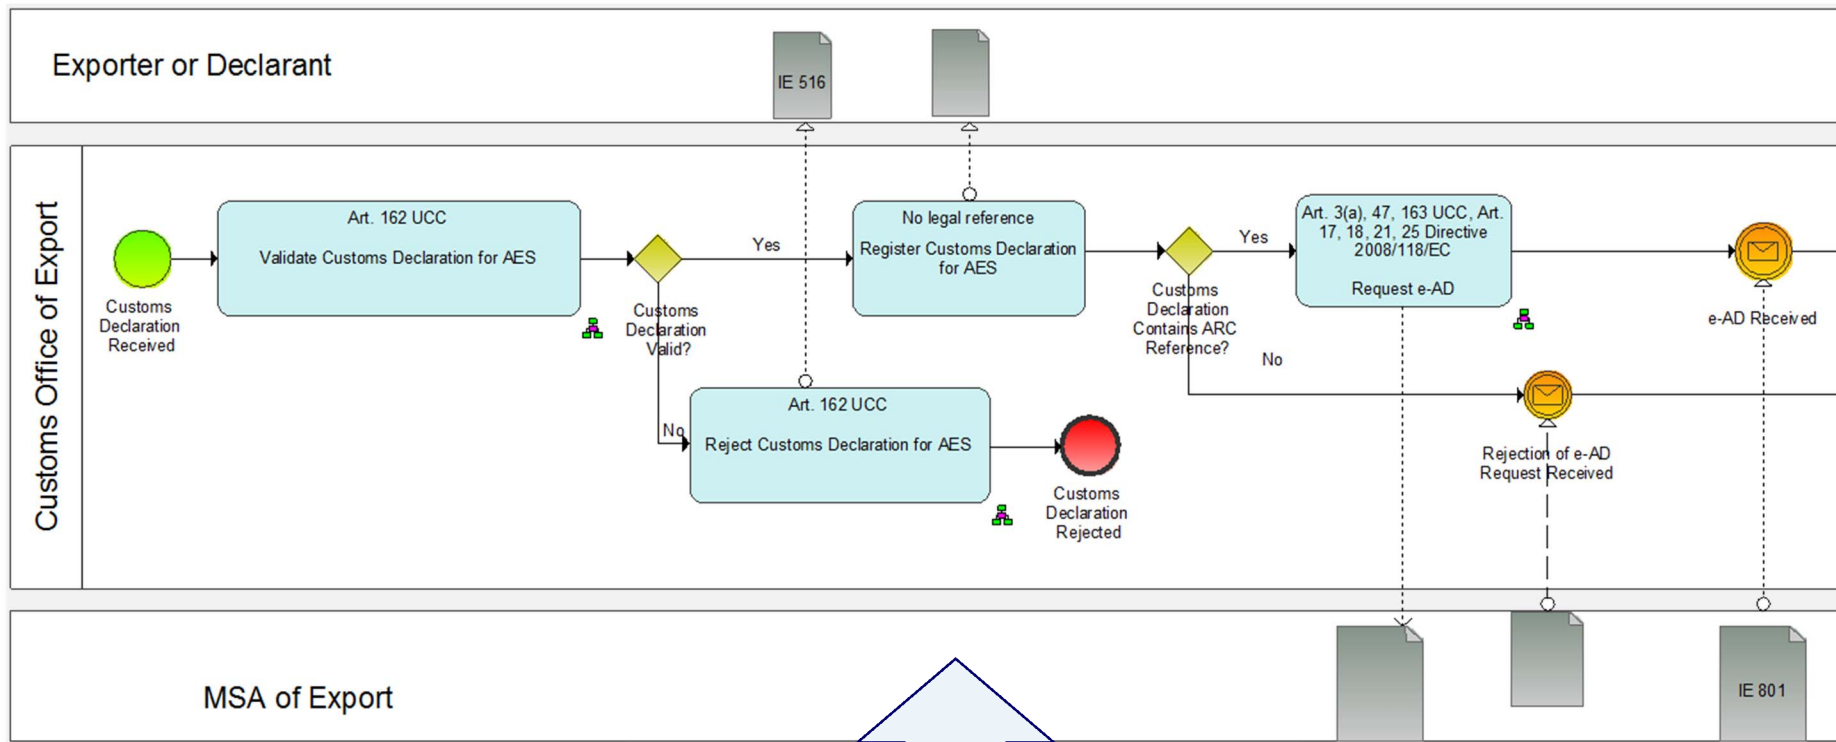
Exporter or Declarant

IE 516

Customs Office of Export

Customs Declaration Received

Art. 162 UCC

Validate Customs Declaration for AES

Customs Declaration Valid?

Yes

No

No legal reference

Register Customs Declaration for AES

Art. 162 UCC

Reject Customs Declaration for AES

Customs Declaration Rejected

Customs Declaration Contains ARC Reference?

Yes

No

Art. 3(a), 47, 163 UCC, Art. 17, 18, 21, 25 Directive 2008/118/EC

Request e-AD

e-AD Received

Rejection of e-AD Request Received

MSA of Export

IE 801